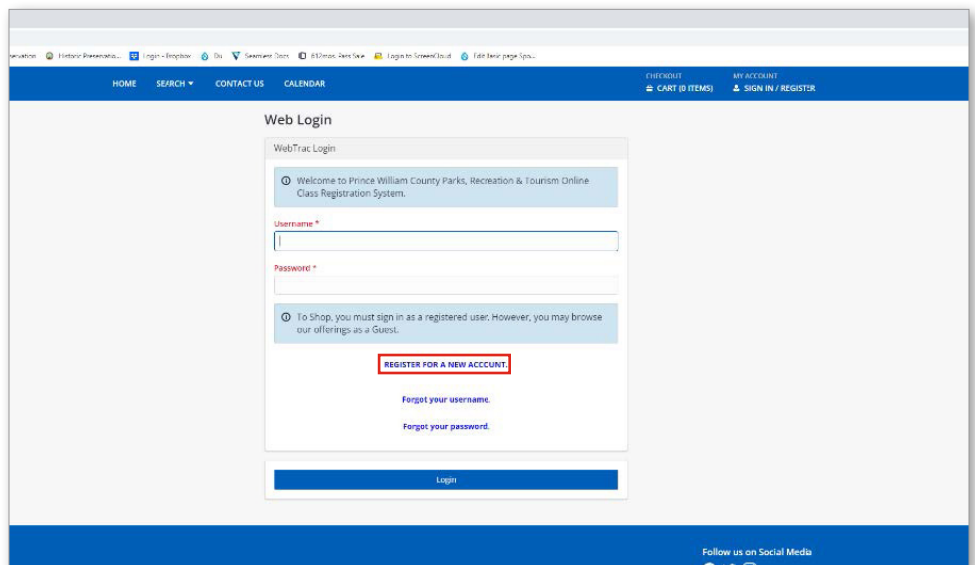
servation  Historic Preservatio...  Login - Dropbox  Du  Seamless Docs  812mos. Parts Sale  Login to ScreenCloud  Edit Basic page Spo...

HOME  SEARCH ▾  CONTACT US  CALENDAR

CHECKOUT
CART (0 ITEMS)

MY ACCOUNT
SIGN IN / REGISTER

Web Login

WebTrac Login

Welcome to Prince William County Parks, Recreation & Tourism Online Class Registration System.

Username *

Password *

To Shop, you must sign in as a registered user. However, you may browse our offerings as a Guest.

REGISTER FOR A NEW ACCOUNT.

Forgot your username.

Forgot your password.

Login

Follow us on Social Media